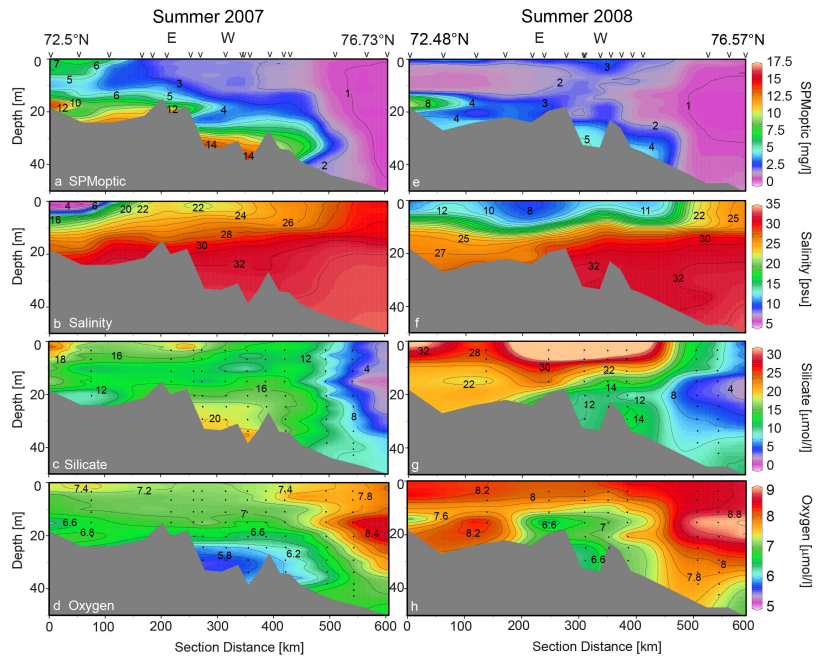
Summer 2007

72.5°N E W 76.73°N

Depth [m]

0 20 40

7 6 5 3 6 5 1 10 12 12 4 14 14 2

a SPMoptic

4 6 16 20 22 22 24 26 28 30 32

b Salinity

18 16 12 12 16 4 8 20

c Silicate

7.4 7.2 7.4 7.8 6.6 6.8 7 6.6 8.4 5.8 6.2

d Oxygen

0 100 200 300 400 500 600

Section Distance [km]

Summer 2008

72.48°N E W 76.57°N

3 2 8 4 3 1 4 2 5 4

e

12 10 8 11 22 25 25 30 27 32 32

f

32 28 30 22 22 14 12 12 8 4 14

g

8.2 8 7.6 6.6 7 8.2 8.8 6.6 7.8 8

h

0 100 200 300 400 500 600

Section Distance [km]

SPMoptic [mg/l]
17.5 15 12.5 10 7.5 5 2.5 0

Salinity [psu]
35 30 25 20 15 10 5

Silicate [µmol/l]
30 25 20 15 10 5 0

Oxygen [µmol/l]
9 8 7 6 5